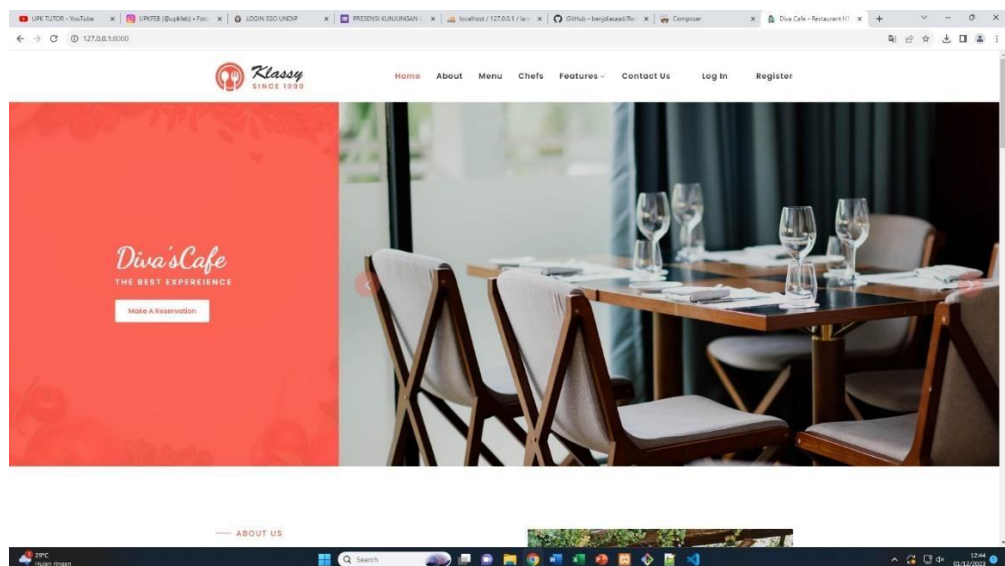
UPK TUTOR - YouTube | UPKFEB (@upkfeb) • Foto | LOGIN SSO UNDIP | PRESENSI KUNJUNGAN | localhost / 127.0.0.1 / la | GitHub - benjdiasaad/Re | Composer | Diva Cafe - Restaurant HT

127.0.0.1:8000

Klassy
SINCE 1000

Home About Menu Chefs Features Contact Us Log In Register

Diva'sCafe
THE BEST EXPEREIENCE
Make A Reservation

ABOUT US

29°C
Hujan ringan

Search

17:44
01/12/2022